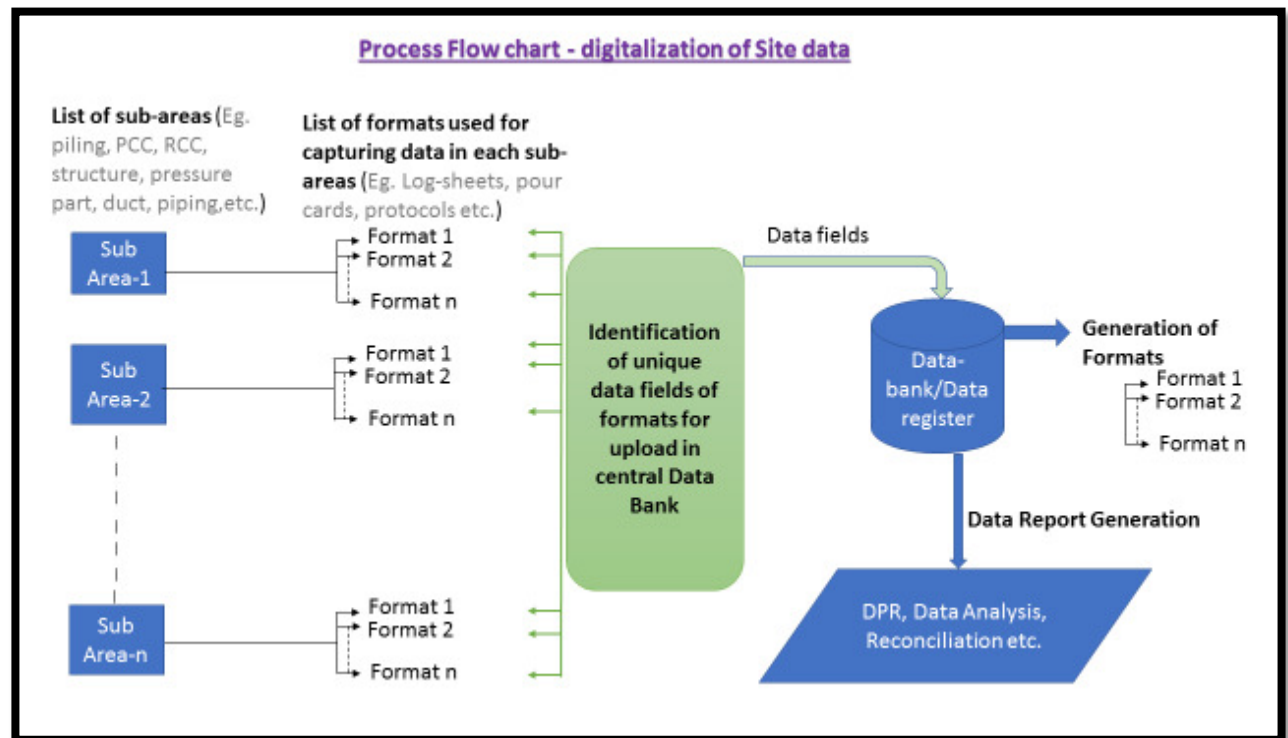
Process Flow chart - digitalization of Site data

List of sub-areas (Eg. piling, PCC, RCC, structure, pressure part, duct, piping,etc.)

List of formats used for capturing data in each sub-areas (Eg. Log-sheets, pour cards, protocols etc.)

Sub Area-1

Format 1
Format 2
Format n

Sub Area-2

Format 1
Format 2
Format n

Sub Area-n

Format 1
Format 2
Format n

Identification of unique data fields of formats for upload in central Data Bank

Data fields

Data-bank/Data register

Generation of Formats

Format 1
Format 2
Format n

Data Report Generation

DPR, Data Analysis, Reconciliation etc.